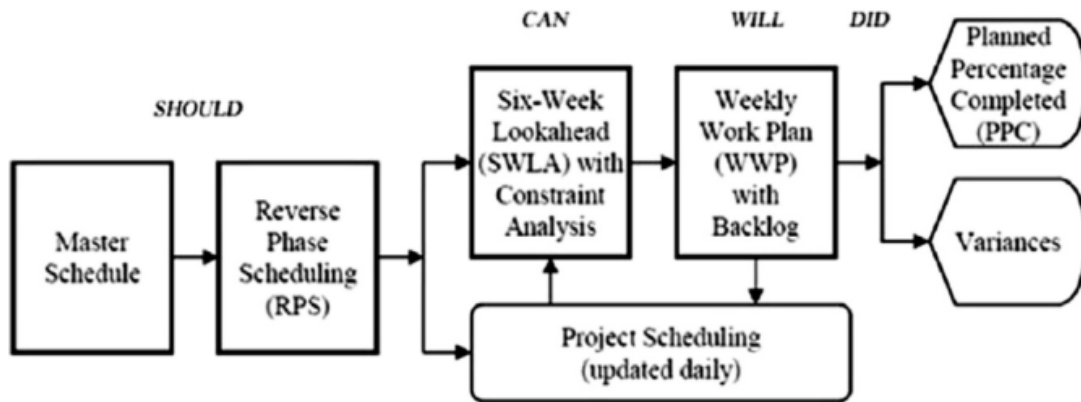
CAN

WILL

DID

SHOULD

Master Schedule

Reverse Phase Scheduling (RPS)

Six-Week Lookahead (SWLA) with Constraint Analysis

Weekly Work Plan (WWP) with Backlog

Planned Percentage Completed (PPC)

Variances

Project Scheduling (updated daily)